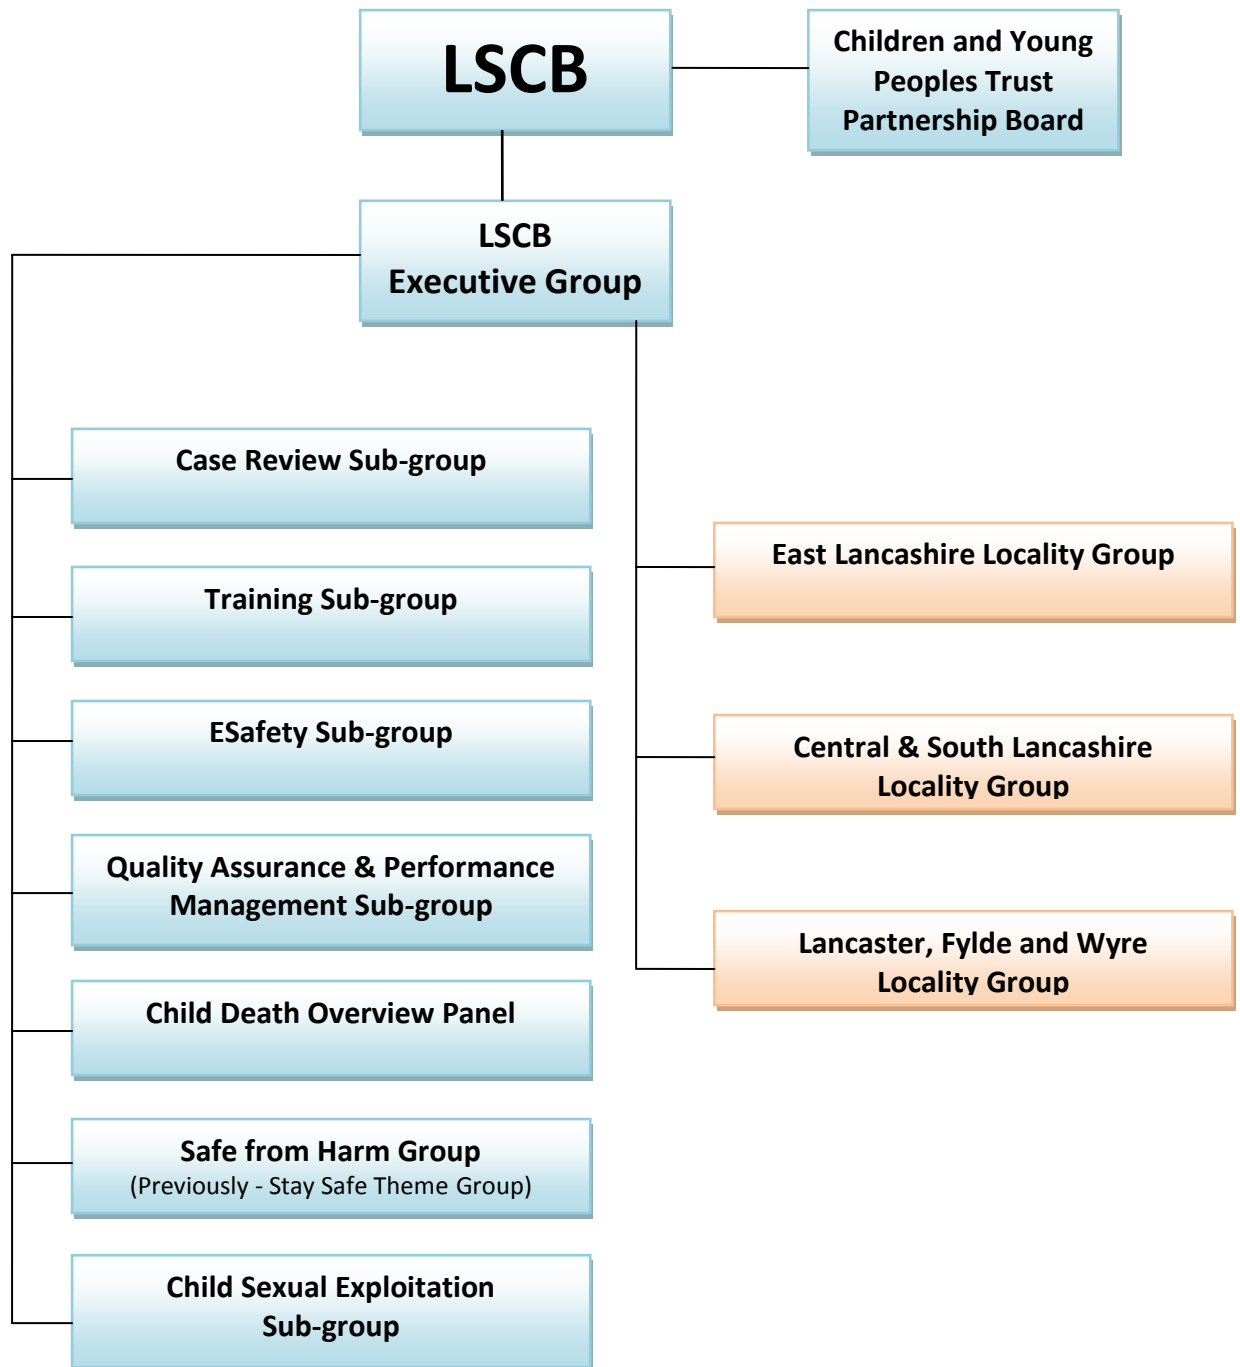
LSCB

Children and Young Peoples Trust Partnership Board

LSCB
Executive Group

Case Review Sub-group

Training Sub-group

ESafety Sub-group

Quality Assurance & Performance Management Sub-group

Child Death Overview Panel

Safe from Harm Group
(Previously - Stay Safe Theme Group)

Child Sexual Exploitation Sub-group

East Lancashire Locality Group

Central & South Lancashire Locality Group

Lancaster, Fylde and Wyre Locality Group